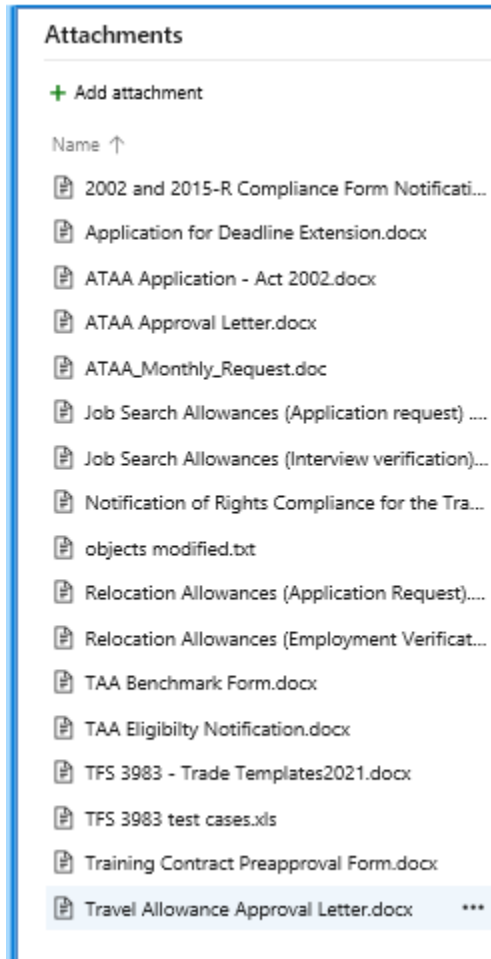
Attachments

+ Add attachment

Name ↑

2002 and 2015-R Compliance Form Notificati...

Application for Deadline Extension.docx

ATAA Application - Act 2002.docx

ATAA Approval Letter.docx

ATAA_Monthly_Request.doc

Job Search Allowances (Application request) ....

Job Search Allowances (Interview verification)...

Notification of Rights Compliance for the Tra...

objects modified.txt

Relocation Allowances (Application Request)....

Relocation Allowances (Employment Verificat...

TAA Benchmark Form.docx

TAA Eligibilty Notification.docx

TFS 3983 - Trade Templates2021.docx

TFS 3983 test cases.xls

Training Contract Preapproval Form.docx

Travel Allowance Approval Letter.docx •••